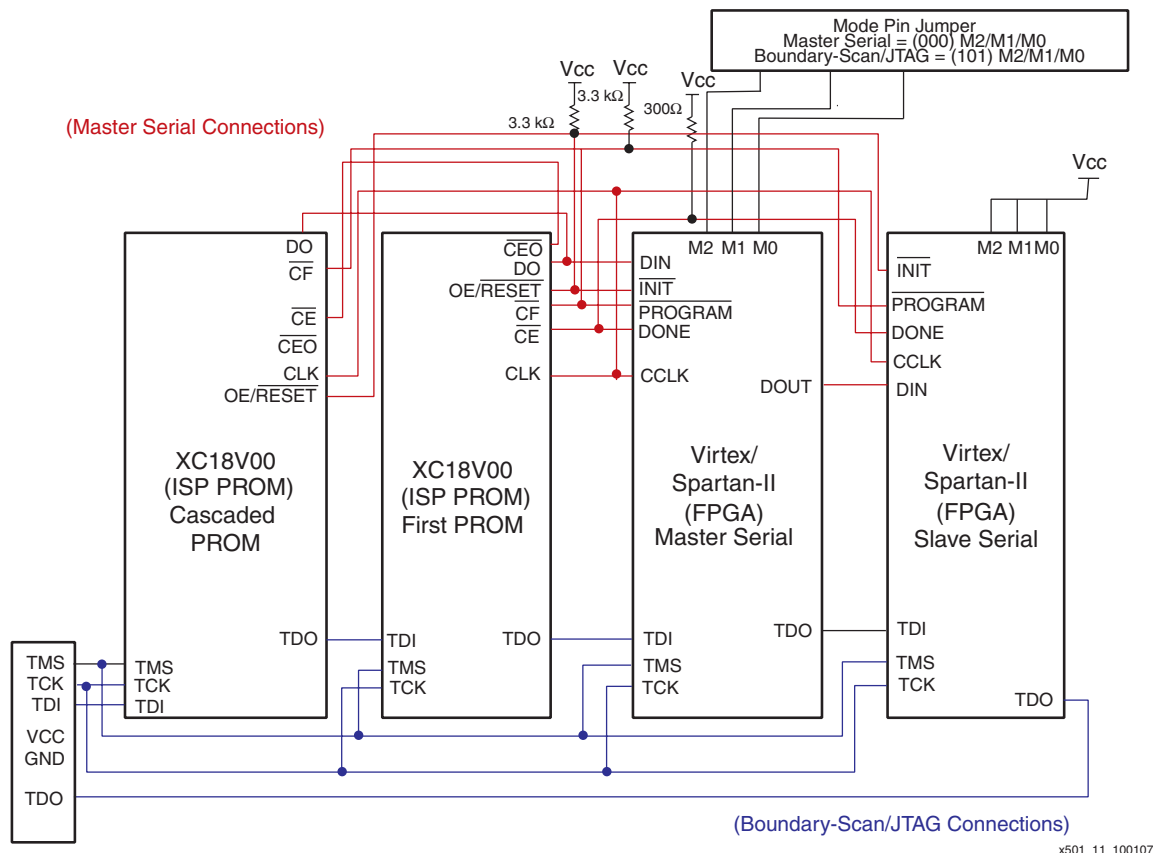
Mode Pin Jumper
Master Serial = (000) M2/M1/M0
Boundary-Scan/JTAG = (101) M2/M1/M0

(Master Serial Connections)

Vcc
Vcc
Vcc
3.3 kΩ
3.3 kΩ
300Ω

Vcc

DO
$\overline{CF}$
$\overline{CE}$
$\overline{CEO}$
CLK
OE/$\overline{RESET}$

XC18V00
(ISP PROM)
Cascaded
PROM

TDO
TMS
TCK
TDI

$\overline{CEO}$
DO
OE/$\overline{RESET}$
$\overline{CF}$
$\overline{CE}$
CLK

XC18V00
(ISP PROM)
First PROM

TDI
TMS
TCK
TDO

M2 M1 M0
DIN
$\overline{INIT}$
$\overline{PROGRAM}$
DONE
CCLK
DOUT

Virtex/
Spartan-II
(FPGA)
Master Serial

TDI
TMS
TCK
TDO

M2 M1 M0
$\overline{INIT}$
$\overline{PROGRAM}$
DONE
CCLK
DIN

Virtex/
Spartan-II
(FPGA)
Slave Serial

TDI
TMS
TCK
TDO

TMS
TCK
TDI
VCC
GND
TDO

(Boundary-Scan/JTAG Connections)

x501_11_100107